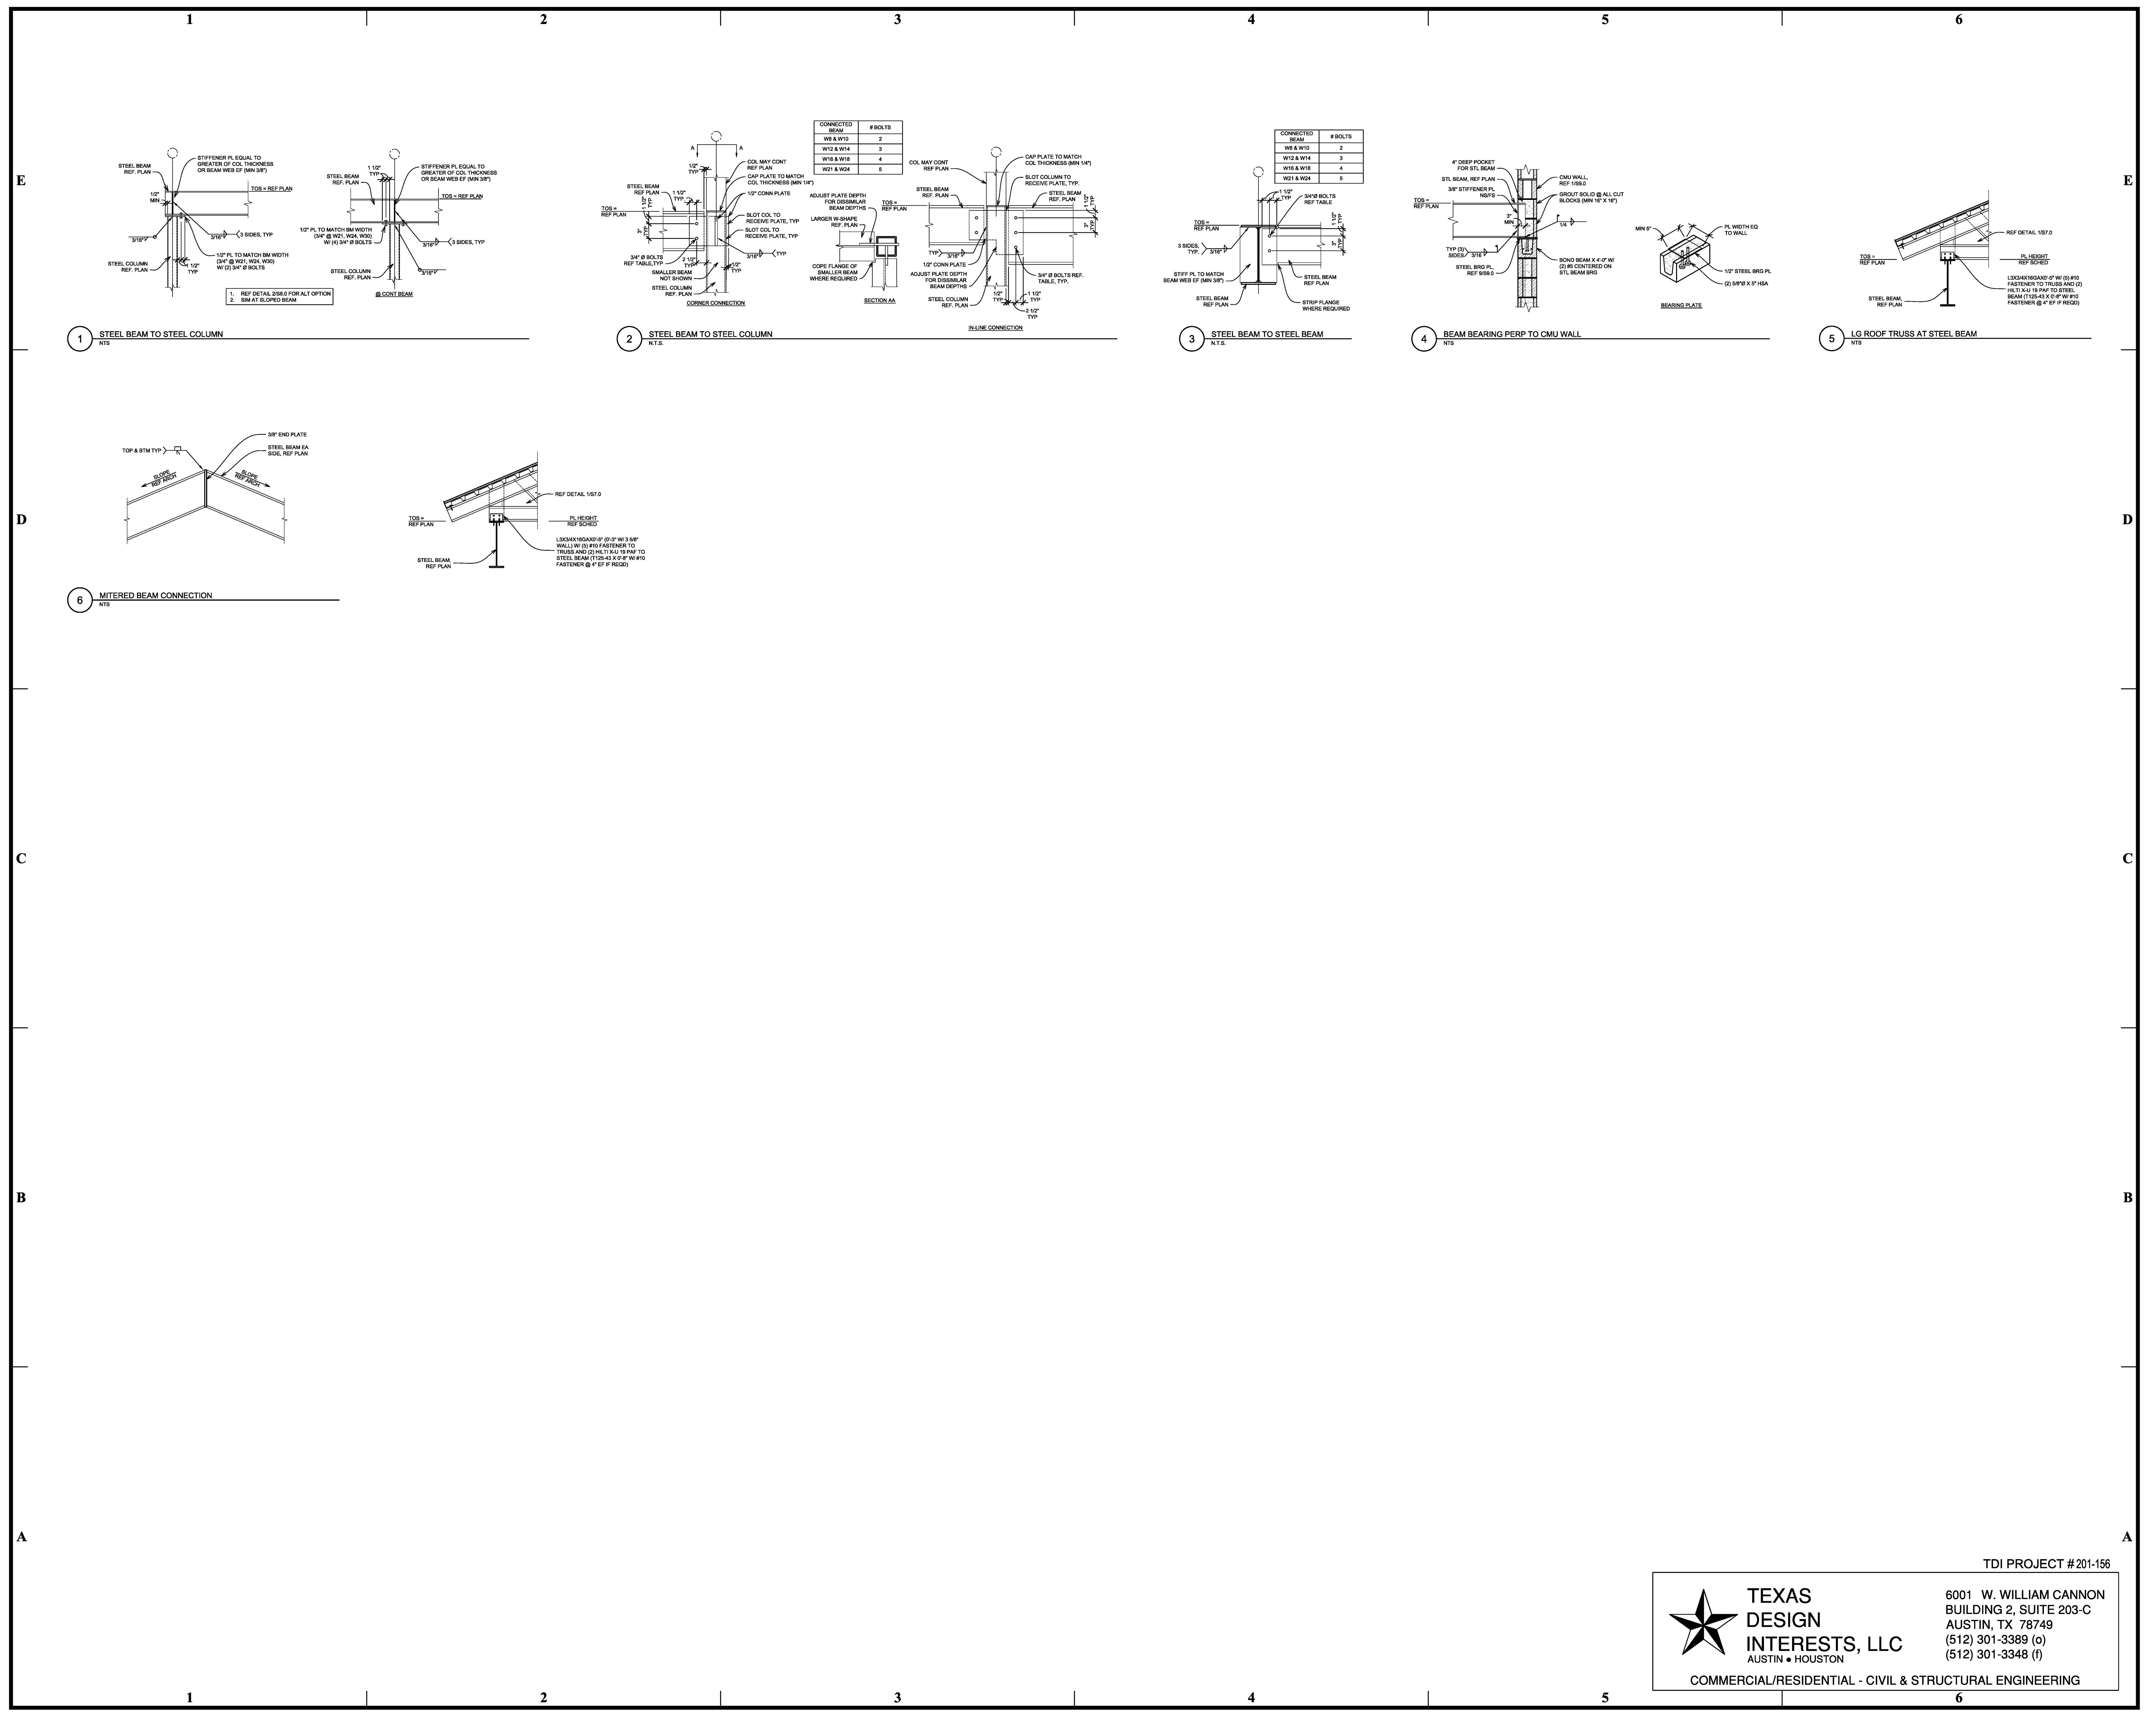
1 2 3 4 5 6

E

STEEL BEAM REF. PLAN
STIFFENER PL EQUAL TO GREATER OF COL THICKNESS OR BEAM WEB EF (MIN 3/8")
1/2" MIN
TOS = REF PLAN
3/16" 3 SIDES, TYP
3/16"
STEEL COLUMN REF. PLAN
1/2" TYP
1/2" PL TO MATCH BM WIDTH (3/4" @ W21, W24, W30) W/ (2) 3/4" Ø BOLTS

STEEL BEAM REF. PLAN
1 1/2" TYP
STIFFENER PL EQUAL TO GREATER OF COL THICKNESS OR BEAM WEB EF (MIN 3/8")
TOS = REF PLAN
1/2" PL TO MATCH BM WIDTH (3/4" @ W21, W24, W30) W/ (4) 3/4" Ø BOLTS
3/16" 3 SIDES, TYP
STEEL COLUMN REF. PLAN
3/16"
1. REF DETAIL 2/S8.0 FOR ALT OPTION
2. SIM AT SLOPED BEAM
@ CONT BEAM

1 STEEL BEAM TO STEEL COLUMN
NTS

| CONNECTED BEAM | # BOLTS |
|---|---|
| W8 & W10 | 2 |
| W12 & W14 | 3 |
| W16 & W18 | 4 |
| W21 & W24 | 5 |

A A
1/2" TYP
COL MAY CONT REF PLAN
CAP PLATE TO MATCH COL THICKNESS (MIN 1/4")
STEEL BEAM REF PLAN
1 1/2" TYP
1/2" CONN PLATE
TOS = REF PLAN
1 1/2" TYP
SLOT COL TO RECEIVE PLATE, TYP
SLOT COL TO RECEIVE PLATE, TYP
3"
3/4" Ø BOLTS REF TABLE,TYP
2 1/2" TYP
3/16" TYP
SMALLER BEAM NOT SHOWN
1/2" TYP
STEEL COLUMN REF. PLAN
CORNER CONNECTION

ADJUST PLATE DEPTH FOR DISSIMILAR BEAM DEPTHS
LARGER W-SHAPE REF. PLAN
COPE FLANGE OF SMALLER BEAM WHERE REQUIRED
SECTION AA

COL MAY CONT REF PLAN
CAP PLATE TO MATCH COL THICKNESS (MIN 1/4")
SLOT COLUMN TO RECEIVE PLATE, TYP.
STEEL BEAM REF. PLAN
TOS = REF PLAN
STEEL BEAM REF. PLAN
1 1/2" TYP
3"
TYP 3/16"
1/2" CONN PLATE
ADJUST PLATE DEPTH FOR DISSIMILAR BEAM DEPTHS
3/4" Ø BOLTS REF. TABLE, TYP.
STEEL COLUMN REF. PLAN
1/2" TYP
1 1/2" TYP
2 1/2" TYP
IN-LINE CONNECTION

2 STEEL BEAM TO STEEL COLUMN
N.T.S.

| CONNECTED BEAM | # BOLTS |
|---|---|
| W8 & W10 | 2 |
| W12 & W14 | 3 |
| W16 & W18 | 4 |
| W21 & W24 | 5 |

1 1/2" TYP
3/4" Ø BOLTS REF TABLE
TOS = REF PLAN
1 1/2" TYP
3 SIDES, TYP. 3/16"
3"
STIFF PL TO MATCH BEAM WEB EF (MIN 3/8")
STEEL BEAM REF PLAN
STEEL BEAM REF PLAN
STRIP FLANGE WHERE REQUIRED

3 STEEL BEAM TO STEEL BEAM
N.T.S.

4" DEEP POCKET FOR STL BEAM
STL BEAM, REF PLAN
3/8" STIFFENER PL NS/FS
TOS = REF PLAN
CMU WALL, REF 1/S9.0
GROUT SOLID @ ALL CUT BLOCKS (MIN 16" X 16")
3" MIN
1/4
TYP (3) SIDES 3/16
STEEL BRG PL, REF 9/S9.0
BOND BEAM X 4'-0" W/ (2) #5 CENTERED ON STL BEAM BRG
MIN 5"
PL WIDTH EQ TO WALL
1/2" STEEL BRG PL
(2) 5/8"Ø X 5" HSA
BEARING PLATE

4 BEAM BEARING PERP TO CMU WALL
NTS

REF DETAIL 1/S7.0
TOS = REF PLAN
PL HEIGHT REF SCHED
L3X3/4X16GAX0'-5" W/ (5) #10 FASTENER TO TRUSS AND (2) HILTI X-U 19 PAF TO STEEL BEAM (T125-43 X 0'-8" W/ #10 FASTENER @ 4" EF IF REQD)
STEEL BEAM, REF PLAN

5 LG ROOF TRUSS AT STEEL BEAM
NTS

D

TOP & BTM TYP
3/8" END PLATE
STEEL BEAM EA SIDE, REF PLAN
SLOPE REF ARCH
SLOPE REF ARCH

REF DETAIL 1/S7.0
TOS = REF PLAN
PL HEIGHT REF SCHED
L3X3/4X16GAX0'-5" (0'-3" W/ 3 5/8" WALL) W/ (5) #10 FASTENER TO TRUSS AND (2) HILTI X-U 19 PAF TO STEEL BEAM (T125-43 X 0'-8" W/ #10 FASTENER @ 4" EF IF REQD)
STEEL BEAM, REF PLAN

6 MITERED BEAM CONNECTION
NTS

C

B

A

TDI PROJECT # 201-156

TEXAS DESIGN INTERESTS, LLC
AUSTIN • HOUSTON
6001 W. WILLIAM CANNON
BUILDING 2, SUITE 203-C
AUSTIN, TX 78749
(512) 301-3389 (o)
(512) 301-3348 (f)
COMMERCIAL/RESIDENTIAL - CIVIL & STRUCTURAL ENGINEERING

1 2 3 4 5 6